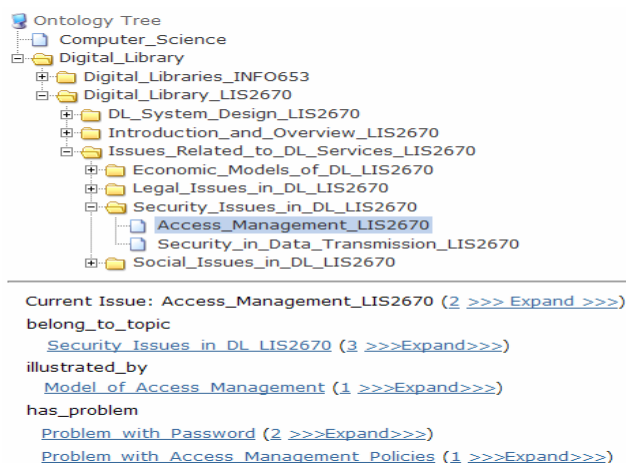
Ontology Tree
Computer_Science
Digital_Library
Digital_Libraries_INFO653
Digital_Library_LIS2670
DL_System_Design_LIS2670
Introduction_and_Overview_LIS2670
Issues_Related_to_DL_Services_LIS2670
Economic_Models_of_DL_LIS2670
Legal_Issues_in_DL_LIS2670
Security_Issues_in_DL_LIS2670
Access_Management_LIS2670
Security_in_Data_Transmission_LIS2670
Social_Issues_in_DL_LIS2670

Current Issue: Access_Management_LIS2670 (2 >>> Expand >>>)
belong_to_topic
Security Issues in DL LIS2670 (3 >>>Expand>>>)
illustrated_by
Model of Access Management (1 >>>Expand>>>)
has_problem
Problem with Password (2 >>>Expand>>>)
Problem with Access Management Policies (1 >>>Expand>>>)